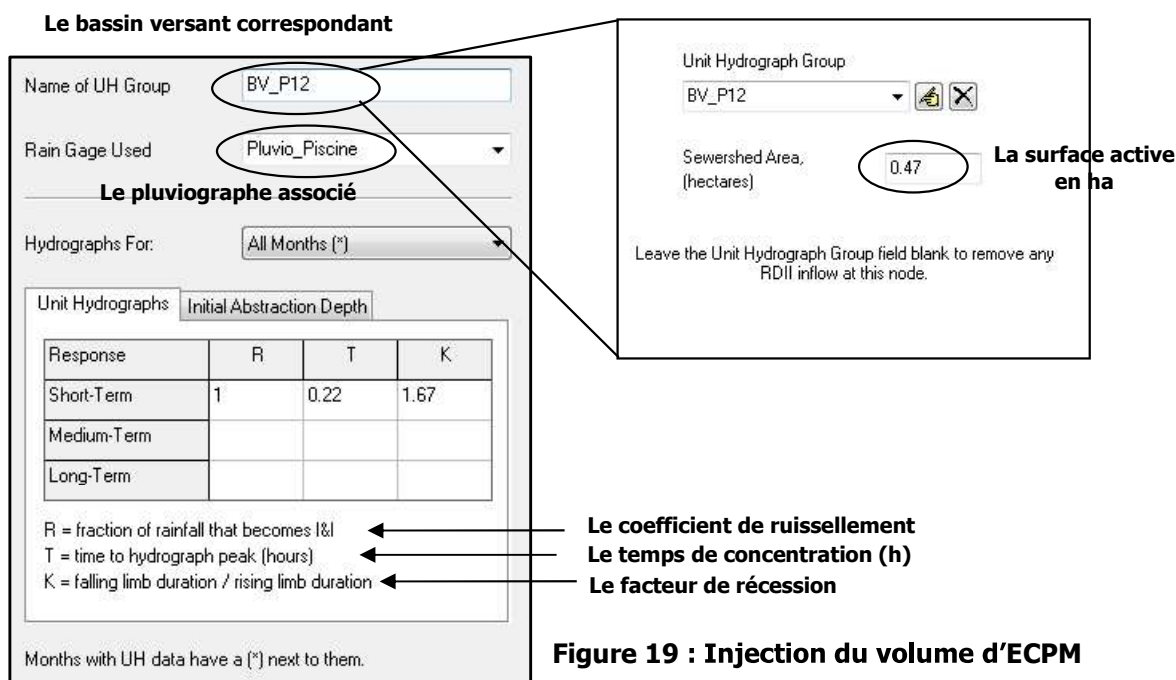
Le bassin versant correspondant

Name of UH Group BV_P12

Rain Gage Used Pluvio_Piscine

Le pluviographe associé

Hydrographs For: All Months (*)

Unit Hydrographs | Initial Abstraction Depth

| Response | R | T | K |
|---|---|---|---|
| Short-Term | 1 | 0.22 | 1.67 |
| Medium-Term | | | |
| Long-Term | | | |

R = fraction of rainfall that becomes I&I
T = time to hydrograph peak (hours)
K = falling limb duration / rising limb duration

Months with UH data have a (*) next to them.

Unit Hydrograph Group
BV_P12

Sewershed Area, (hectares) 0.47

La surface active en ha

Leave the Unit Hydrograph Group field blank to remove any RDII inflow at this node.

Le coefficient de ruissellement
Le temps de concentration (h)
Le facteur de récession

Figure 19 : Injection du volume d'ECPM